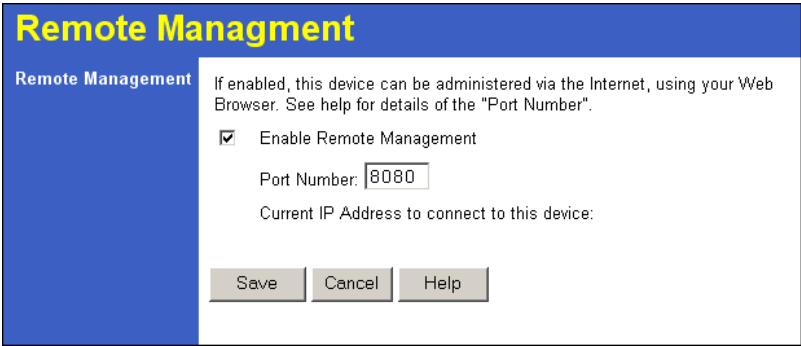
Remote Managment

Remote Management

If enabled, this device can be administered via the Internet, using your Web Browser. See help for details of the "Port Number".

☑ Enable Remote Management

Port Number: 8080

Current IP Address to connect to this device:

Save Cancel Help